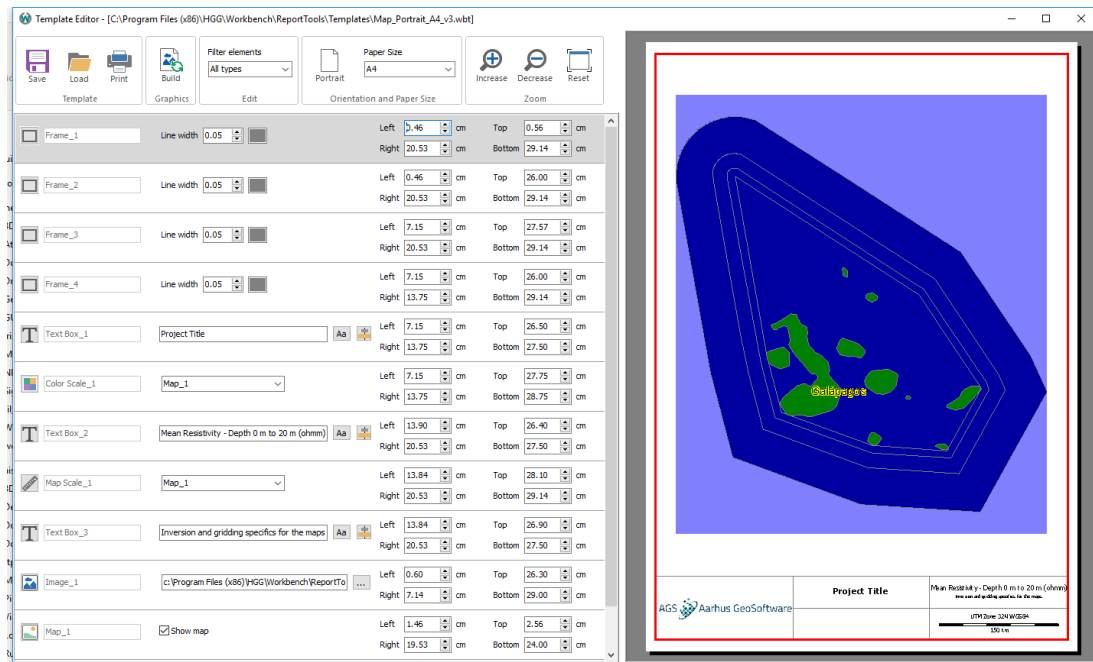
Template Editor - [C:\Program Files (x86)\HGG\Workbench\ReportTools\Templates\Map_Portrait_A4_v3.wbt]

Save Load Print
Template
Build
Graphics
Filter elements
All types
Edit
Portrait
Paper Size
A4
Orientation and Paper Size
Increase Decrease Reset
Zoom

Frame_1 Line width 0.05 Left 1.46 cm Top 0.56 cm Right 20.53 cm Bottom 29.14 cm
Frame_2 Line width 0.05 Left 0.46 cm Top 26.00 cm Right 20.53 cm Bottom 29.14 cm
Frame_3 Line width 0.05 Left 7.15 cm Top 27.57 cm Right 20.53 cm Bottom 29.14 cm
Frame_4 Line width 0.05 Left 7.15 cm Top 26.00 cm Right 13.75 cm Bottom 29.14 cm
Text Box_1 Project Title Aa Left 7.15 cm Top 26.50 cm Right 13.75 cm Bottom 27.50 cm
Color Scale_1 Map_1 Left 7.15 cm Top 27.75 cm Right 13.75 cm Bottom 28.75 cm
Text Box_2 Mean Resistivity - Depth 0 m to 20 m (ohmm) Aa Left 13.90 cm Top 26.40 cm Right 20.53 cm Bottom 27.50 cm
Map Scale_1 Map_1 Left 13.84 cm Top 28.10 cm Right 20.53 cm Bottom 29.14 cm
Text Box_3 Inversion and gridding specifics for the maps Aa Left 13.84 cm Top 26.90 cm Right 20.53 cm Bottom 27.50 cm
Image_1 c:\Program Files (x86)\HGG\Workbench\ReportTo ... Left 0.60 cm Top 26.30 cm Right 7.14 cm Bottom 29.00 cm
Map_1 Show map Left 1.46 cm Top 2.56 cm Right 19.53 cm Bottom 24.00 cm

Galgagas
AGS Aarhus GeoSoftware
Project Title
Mean Resistivity - Depth 0 m to 20 m (ohmm)
Inversion and gridding specifics for the maps
UTM Zone 32N WGS84
150 km